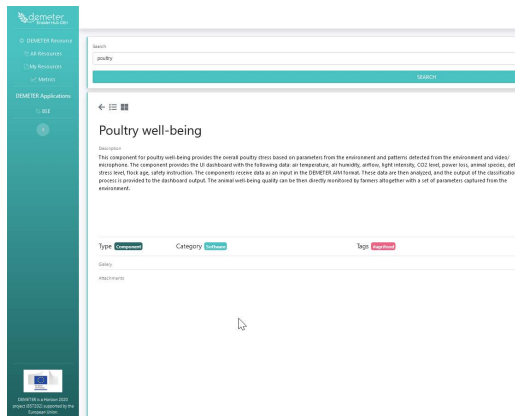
demeter
Enabler Hub DEH

DEMETER Resource
All Resources
My Resources
Metrics
DEMETER Applications
DEX

DEMETER is a Horizon 2020 project (857202) supported by the European Union

Search
poultry
SEARCH

Poultry well-being

Description
This component for poultry well-being provides the overall poultry stress based on parameters from the environment and patterns detected from the environment and video/microphone. The component provides the UI dashboard with the following data: air temperature, air humidity, airflow, light intensity, CO2 level, power loss, animal species, det stress level, flock age, safety instruction. The components receive data as an input in the DEMETER AIM format. These data are then analyzed, and the output of the classification process is provided to the dashboard output. The animal well-being quality can be then directly monitored by farmers altogether with a set of parameters captured from the environment.

Type Component
Category Software
Tags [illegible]

Gallery

Attachments